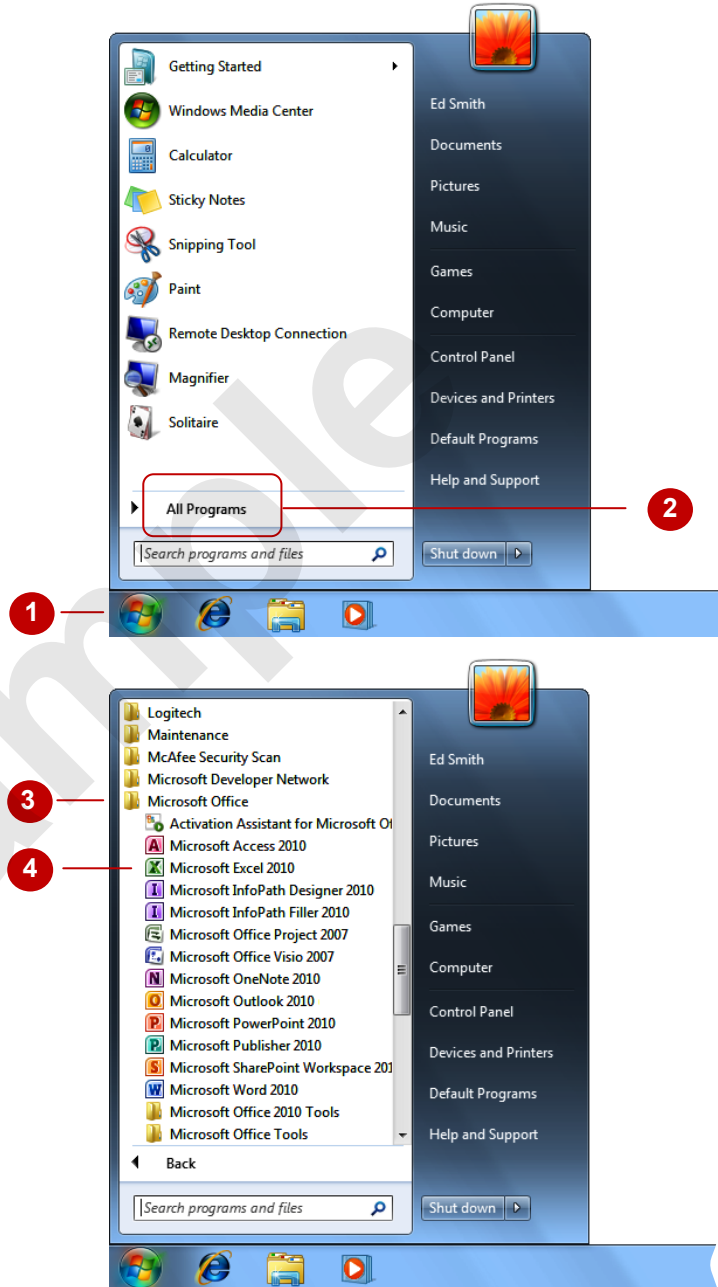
Getting Started
Windows Media Center
Calculator
Sticky Notes
Snipping Tool
Paint
Remote Desktop Connection
Magnifier
Solitaire
All Programs
Search programs and files

Ed Smith
Documents
Pictures
Music
Games
Computer
Control Panel
Devices and Printers
Default Programs
Help and Support
Shut down

2
1

Logitech
Maintenance
McAfee Security Scan
Microsoft Developer Network
Microsoft Office
Activation Assistant for Microsoft Of
Microsoft Access 2010
Microsoft Excel 2010
Microsoft InfoPath Designer 2010
Microsoft InfoPath Filler 2010
Microsoft Office Project 2007
Microsoft Office Visio 2007
Microsoft OneNote 2010
Microsoft Outlook 2010
Microsoft PowerPoint 2010
Microsoft Publisher 2010
Microsoft SharePoint Workspace 201
Microsoft Word 2010
Microsoft Office 2010 Tools
Microsoft Office Tools
Back
Search programs and files

3
4

Ed Smith
Documents
Pictures
Music
Games
Computer
Control Panel
Devices and Printers
Default Programs
Help and Support
Shut down

Sample